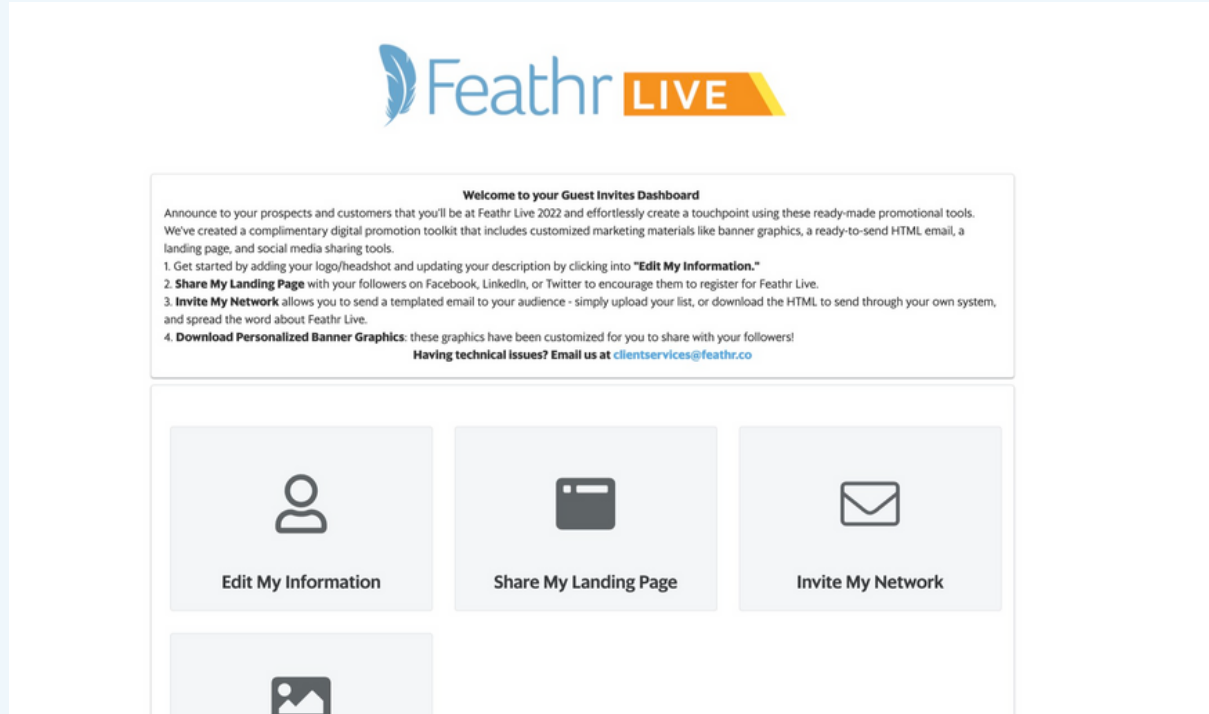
Feathr LIVE

**Welcome to your Guest Invites Dashboard**

Announce to your prospects and customers that you'll be at Feathr Live 2022 and effortlessly create a touchpoint using these ready-made promotional tools. We've created a complimentary digital promotion toolkit that includes customized marketing materials like banner graphics, a ready-to-send HTML email, a landing page, and social media sharing tools.

1. Get started by adding your logo/headshot and updating your description by clicking into **"Edit My Information."**
2. **Share My Landing Page** with your followers on Facebook, LinkedIn, or Twitter to encourage them to register for Feathr Live.
3. **Invite My Network** allows you to send a templated email to your audience - simply upload your list, or download the HTML to send through your own system, and spread the word about Feathr Live.
4. **Download Personalized Banner Graphics**: these graphics have been customized for you to share with your followers!

**Having technical issues? Email us at clientservices@feathr.co**

Edit My Information

Share My Landing Page

Invite My Network